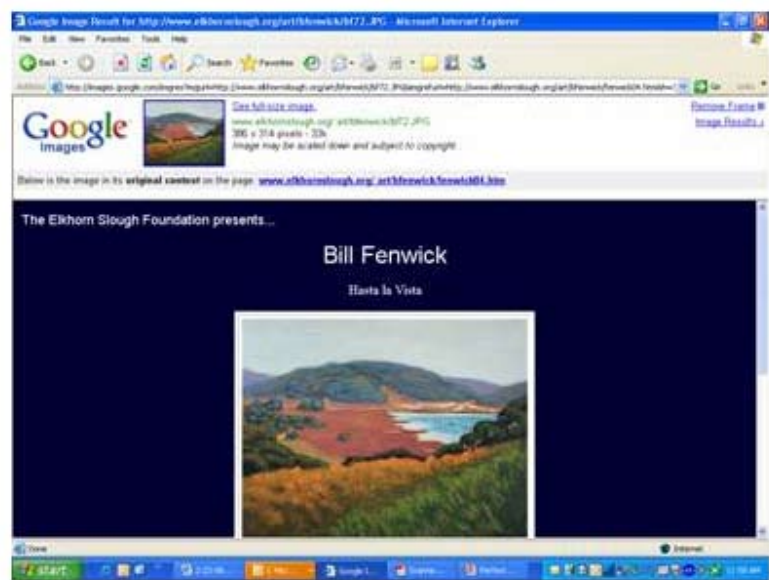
Google Image Result for http://www.elkhornslough.org/art/bfenwick/bf72.JPG - Microsoft Internet Explorer

File Edit View Favorites Tools Help

Back Search Favorites

Address http://images.google.com/imgres?imgurl=http://www.elkhornslough.org/art/bfenwick/bf72.JPG&imgrefurl=http://www.elkhornslough.org/art/bfenwick/fenwick04.html Go

Google Images

See full-size image.
www.elkhornslough.org/ art/bfenwick/bf72.JPG
396 x 314 pixels - 32k
Image may be scaled down and subject to copyright.

Remove Frame
Image Results »

Below is the image in its original context on the page: www.elkhornslough.org/ art/bfenwick/fenwick04.htm

The Elkhorn Slough Foundation presents...

Bill Fenwick

Hasta la Vista

Done Internet

start